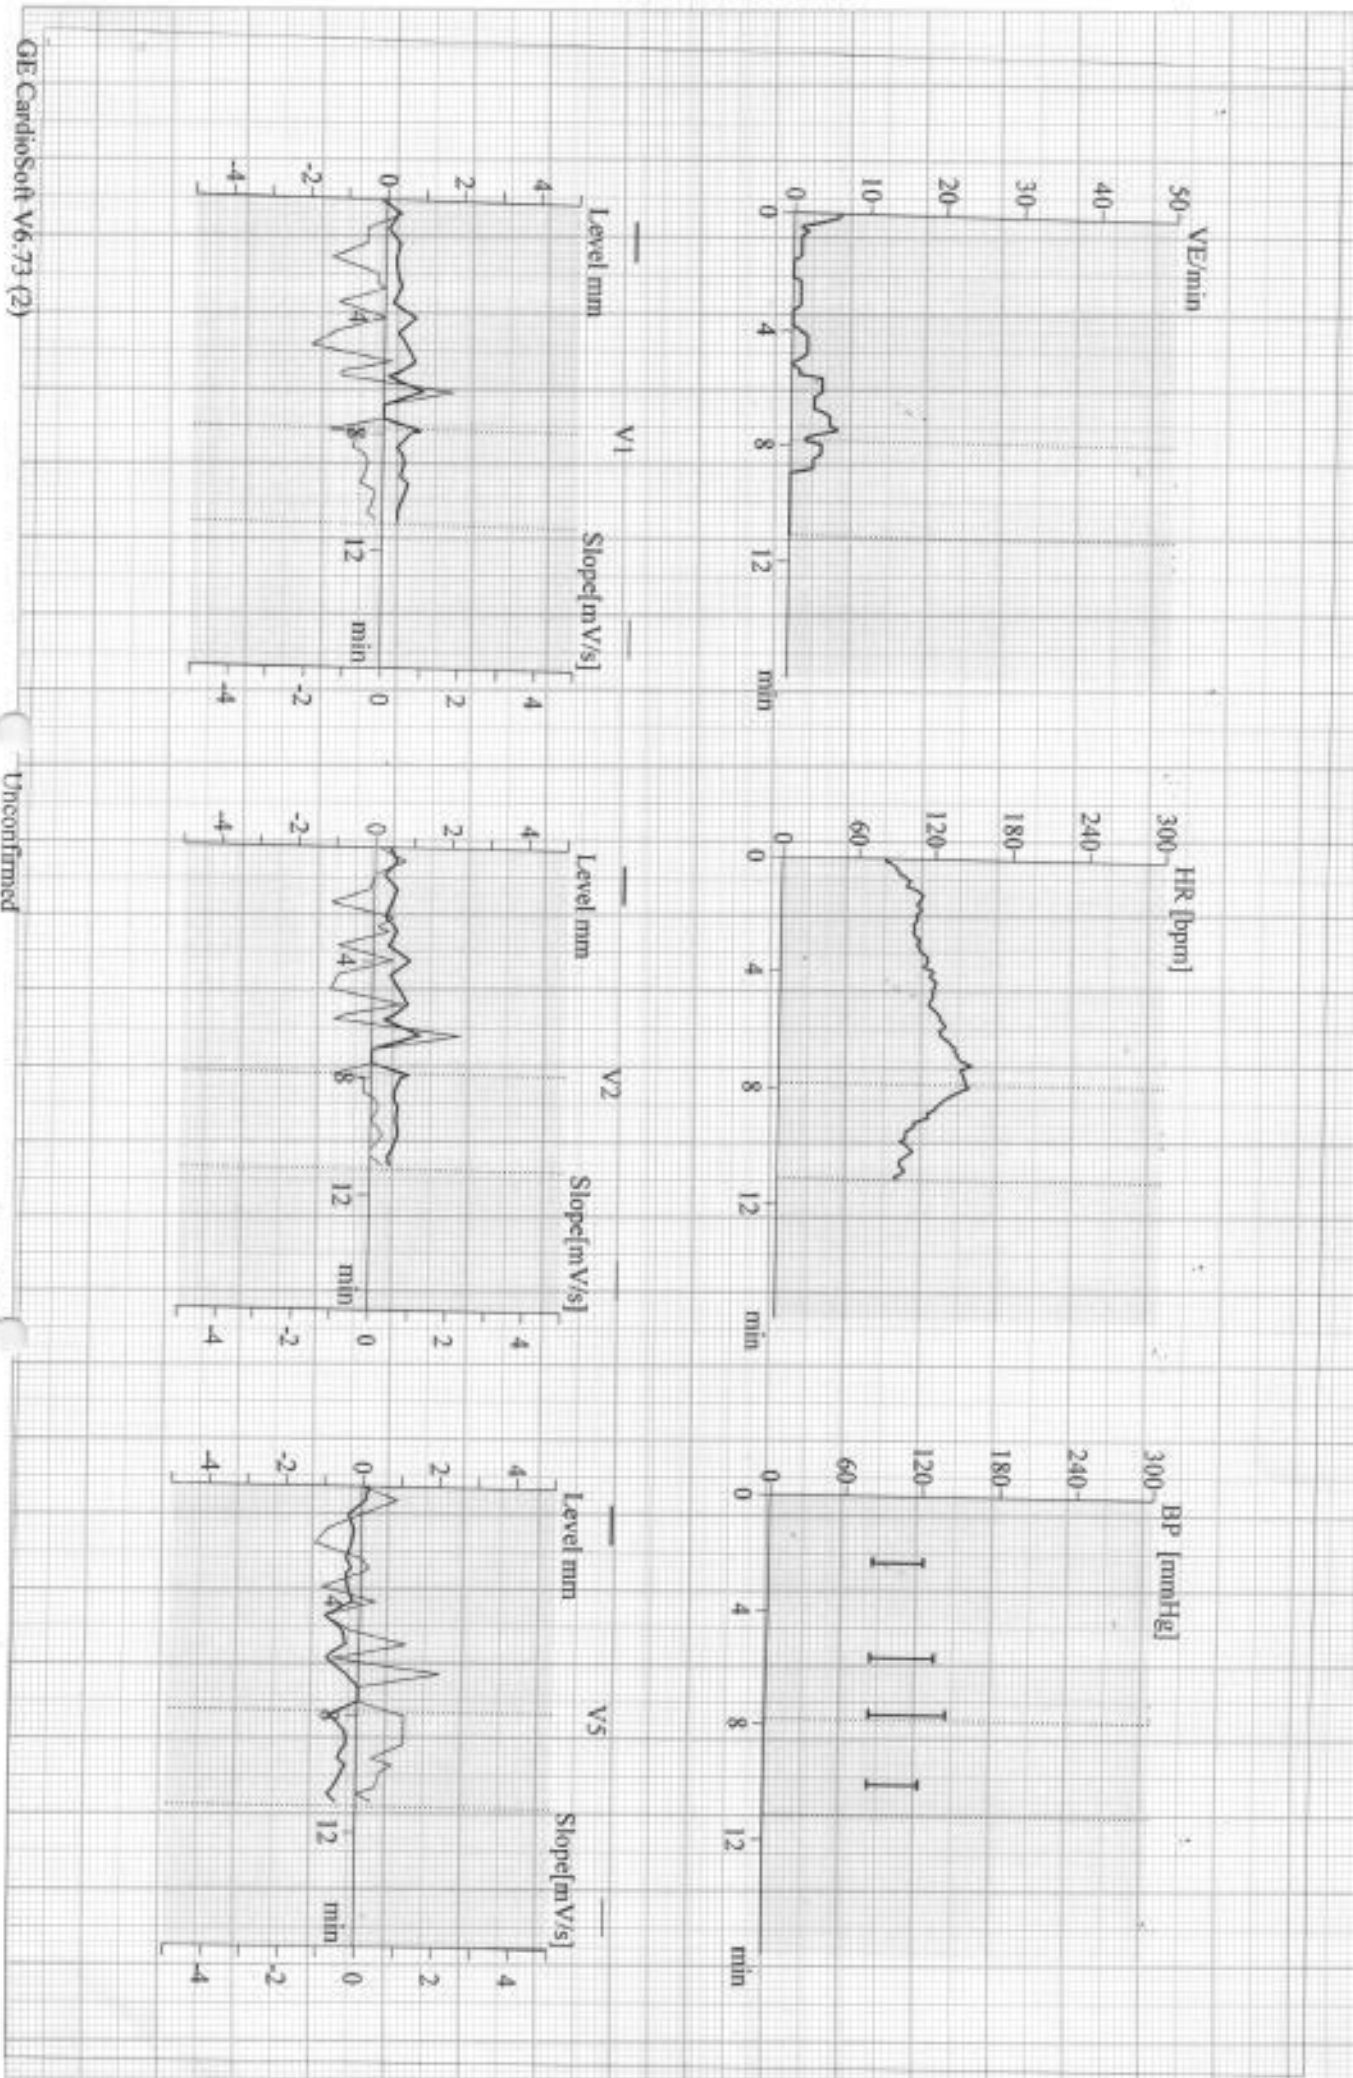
VE/min
50
40
30
20
10
0
0
4
8
12
min

HR [bpm]
300
240
180
120
60
0
0
4
8
12
min

BP [mmHg]
300
240
180
120
60
0
0
4
8
12
min

Level mm
V1
Slope[mV/s]
4
2
0
-2
-4
4
8
12
min
4
2
0
-2
-4

Level mm
V2
Slope[mV/s]
4
2
0
-2
-4
4
8
12
min
4
2
0
-2
-4

Level mm
V5
Slope[mV/s]
4
2
0
-2
-4
4
8
12
min
4
2
0
-2
-4

GE CardioSoft V6.73 (2)
Unconfirmed